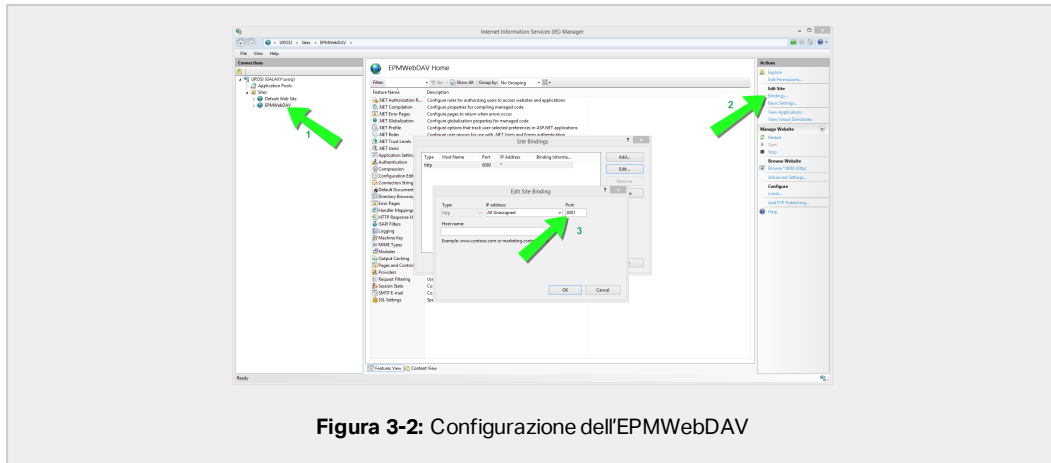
Internet Information Services (IIS) Manager

UROSU › Sites › EPMWebDAV ›

File View Help

Connections

UROSU (GALAXY\uros)
Application Pools
Sites
Default Web Site
EPMWebDAV

1

EPMWebDAV Home

Filter: Go Show All Group by: No Grouping

| Feature Name | Description |
|---|---|
| .NET Authorization R... | Configure rules for authorizing users to access websites and applications |
| .NET Compilation | Configure properties for compiling managed code |
| .NET Error Pages | Configure pages to return when errors occur |
| .NET Globalization | Configure globalization properties for managed code |
| .NET Profile | Configure options that track user-selected preferences in ASP.NET applications |
| .NET Roles | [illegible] |
| .NET Trust Levels | |
| .NET Users | |
| Application Settings | |
| Authentication | |
| Compression | |
| Configuration Edit | |
| Connection Strings | |
| Default Document | |
| Directory Browsing | |
| Error Pages | |
| Handler Mappings | |
| HTTP Response H | |
| ISAPI Filters | |
| Logging | |
| Machine Key | |
| MIME Types | |
| Modules | |
| Output Caching | |
| Pages and Controls | |
| Providers | |
| Request Filtering | Us |
| Session State | Co |
| SMTP E-mail | Co |
| SSL Settings | Sp |

Site Bindings

| Type | Host Name | Port | IP Address | Binding Informa... |
|---|---|---|---|---|
| http | | 8000 | * | |

Add...
Edit...
Remove

Edit Site Binding

Type: http
IP address: All Unassigned
Port: 8001
Host name:

Example: www.contoso.com or marketing.contoso.com

3

OK Cancel

Features View Content View

Actions

Explore
Edit Permissions...
Edit Site
Bindings...
Basic Settings...
View Applications
View Virtual Directories

2

Manage Website
Restart
Start
Stop
Browse Website
Browse *:8000 (http)
Advanced Settings...
Configure
Limits...
Add FTP Publishing...
Help

Ready

**Figura 3-2:** Configurazione dell'EPMWebDAV